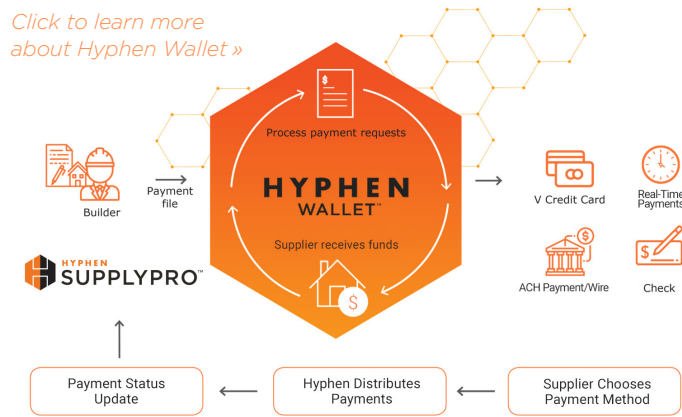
Click to learn more about Hyphen Wallet »

Builder

Payment file

Process payment requests

HYPHEN WALLET™

Supplier receives funds

V Credit Card

Real-Time Payments

ACH Payment/Wire

Check

HYPHEN SUPPLYPRO™

Payment Status Update

Hyphen Distributes Payments

Supplier Chooses Payment Method